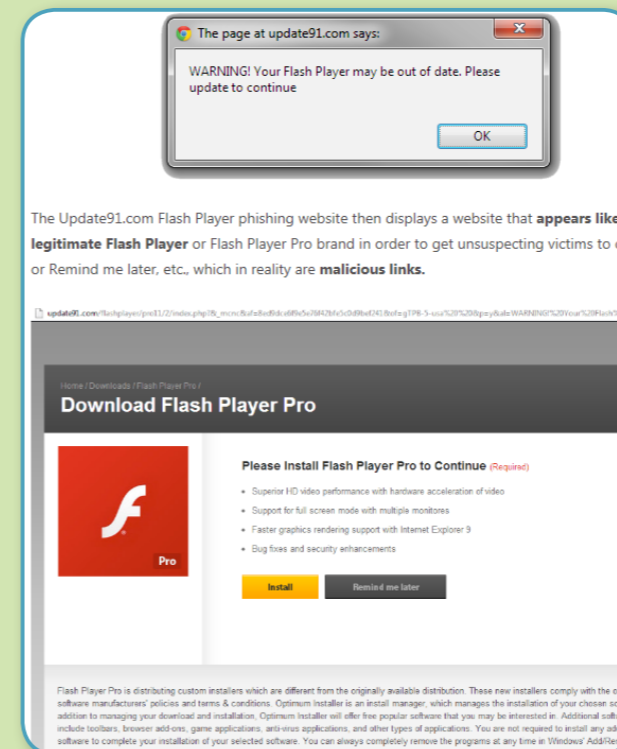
The page at update91.com says:

WARNING! Your Flash Player may be out of date. Please update to continue

OK

The Update91.com Flash Player phishing website then displays a website that **appears like** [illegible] **legitimate Flash Player** or Flash Player Pro brand in order to get unsuspecting victims to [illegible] or Remind me later, etc., which in reality are **malicious links.**

update91.com/flashplayer/pro11/2/index.php?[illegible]

Home / Downloads / Flash Player Pro /

Download Flash Player Pro

Pro

Please Install Flash Player Pro to Continue (Required)

- Superior HD video performance with hardware acceleration of video
- Support for full screen mode with multiple monitores
- Faster graphics rendering support with Internet Explorer 9
- Bug fixes and security enhancements

Install

Remind me later

Flash Player Pro is distributing custom installers which are different from the originally available distribution. These new installers comply with the o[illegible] software manufacturers' policies and terms & conditions. Optimum Installer is an install manager, which manages the installation of your chosen so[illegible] addition to managing your download and installation, Optimum Installer will offer free popular software that you may be interested in. Additional soft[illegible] include toolbars, browser add-ons, game applications, anti-virus applications, and other types of applications. You are not required to install any ad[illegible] software to complete your installation of your selected software. You can always completely remove the programs at any time in Windows' Add/Re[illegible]